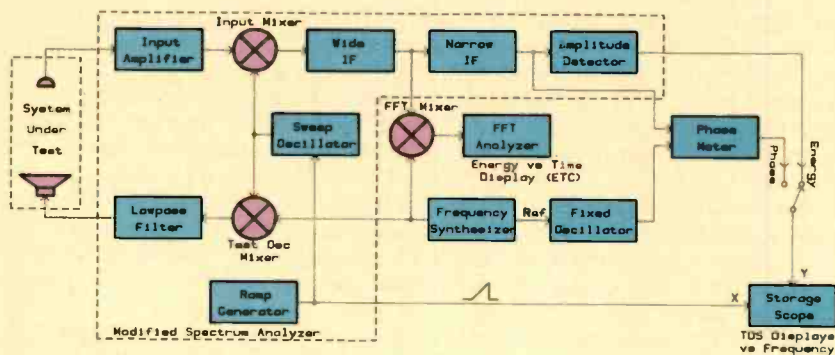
Input Mixer

Input Amplifier

Wide IF

Narrow IF

Amplitude Detector

System Under Test

FFT Mixer

Sweep Oscillator

FFT Analyzer

Energy vs Time Display (ETC)

Phase Meter

Phase

Energy

Lowpass Filter

Test Osc Mixer

Frequency Synthesizer

Ref

Fixed Oscillator

Ramp Generator

X

Y

Storage Scope

Modified Spectrum Analyzer

TDS Displays vs Frequency